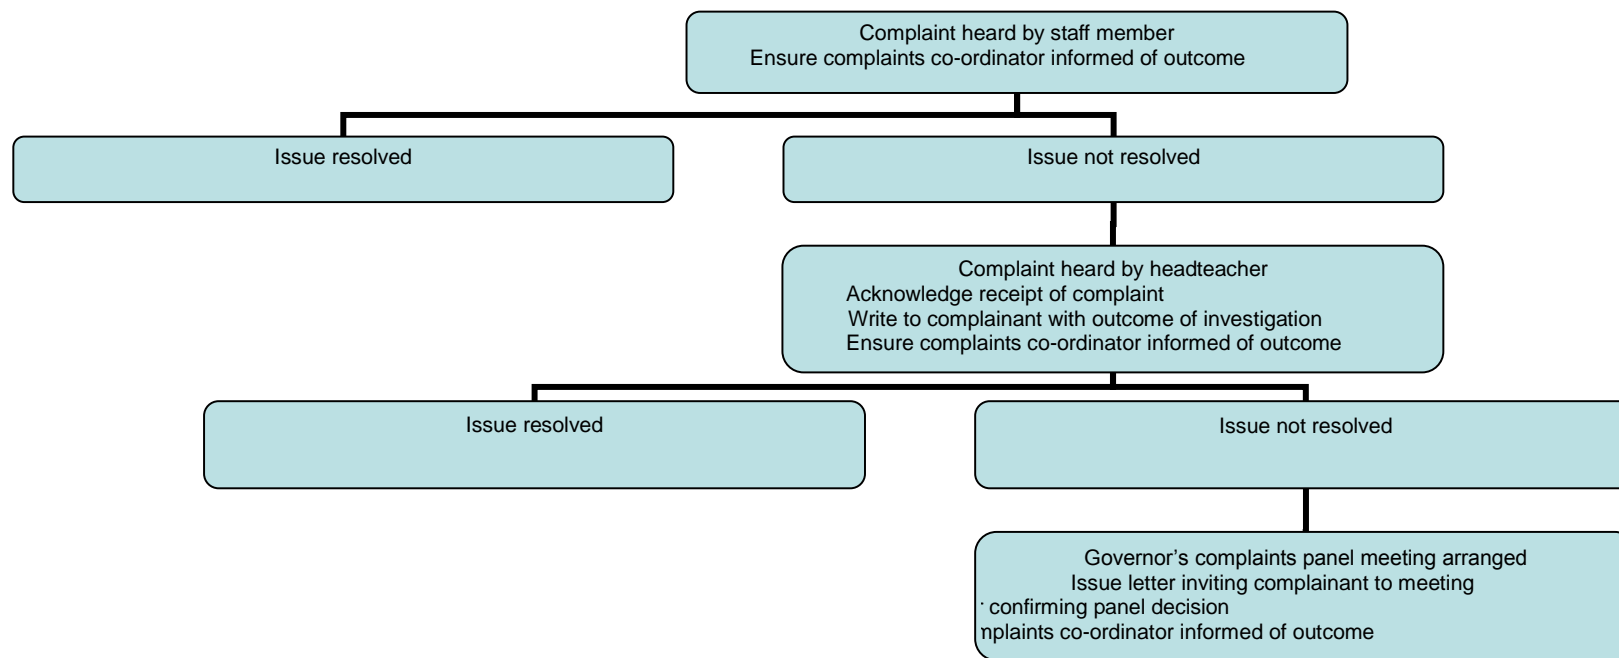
Complaint heard by staff member
Ensure complaints co-ordinator informed of outcome

Issue resolved

Issue not resolved

Complaint heard by headteacher
Acknowledge receipt of complaint
Write to complainant with outcome of investigation
Ensure complaints co-ordinator informed of outcome

Issue resolved

Issue not resolved

Governor's complaints panel meeting arranged
Issue letter inviting complainant to meeting
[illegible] confirming panel decision
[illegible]nplaints co-ordinator informed of outcome